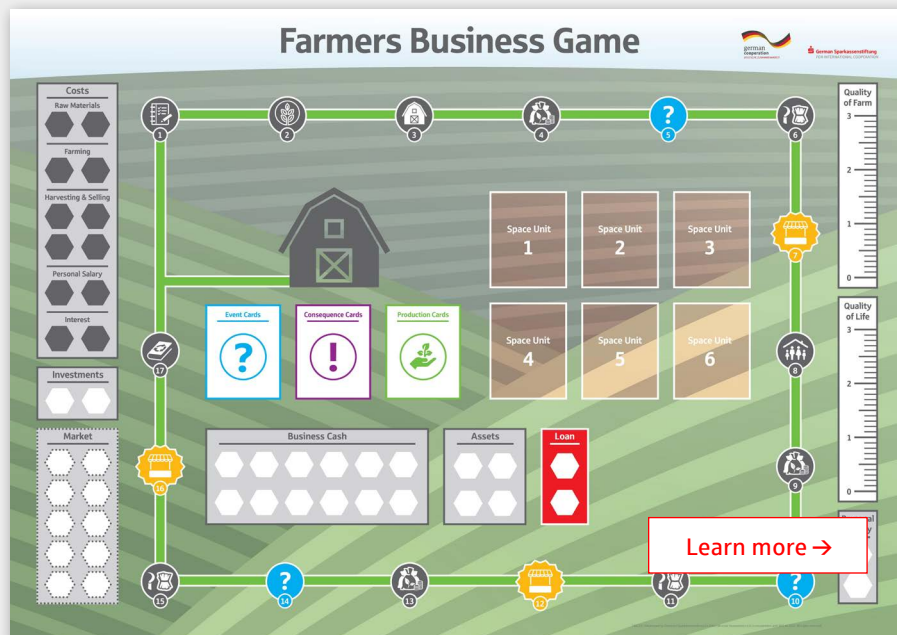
Farmers Business Game

german cooperation

German Sparkassenstiftung

Costs
Raw Materials
Farming
Harvesting & Selling
Personal Salary
Interest

Investments

Market

1 2 3 4 5 6

Quality of Farm
3
2
1
0

7

Space Unit 1
Space Unit 2
Space Unit 3
Space Unit 4
Space Unit 5
Space Unit 6

Event Cards
Consequence Cards
Production Cards

17

Quality of Life
3
2
1
0

8

9

16

Business Cash

Assets

Loan

Learn more →

15 14 13 12 11 10